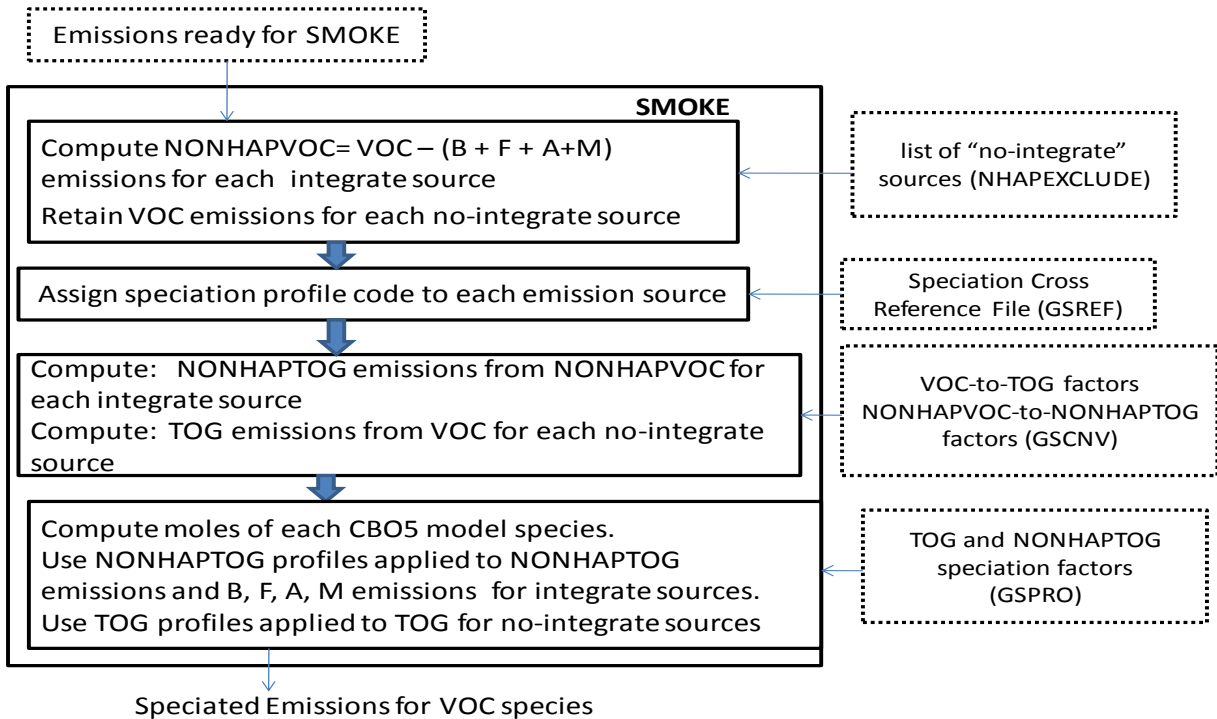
Emissions ready for SMOKE

SMOKE

Compute NONHAPVOC= VOC – (B + F + A+M) emissions for each integrate source
Retain VOC emissions for each no-integrate source

list of "no-integrate" sources (NHAPEXCLUDE)

Assign speciation profile code to each emission source

Speciation Cross Reference File (GSREF)

Compute: NONHAPTOG emissions from NONHAPVOC for each integrate source
Compute: TOG emissions from VOC for each no-integrate source

VOC-to-TOG factors NONHAPVOC-to-NONHAPTOG factors (GSCNV)

Compute moles of each CBO5 model species.
Use NONHAPTOG profiles applied to NONHAPTOG emissions and B, F, A, M emissions for integrate sources.
Use TOG profiles applied to TOG for no-integrate sources

TOG and NONHAPTOG speciation factors (GSPRO)

Speciated Emissions for VOC species